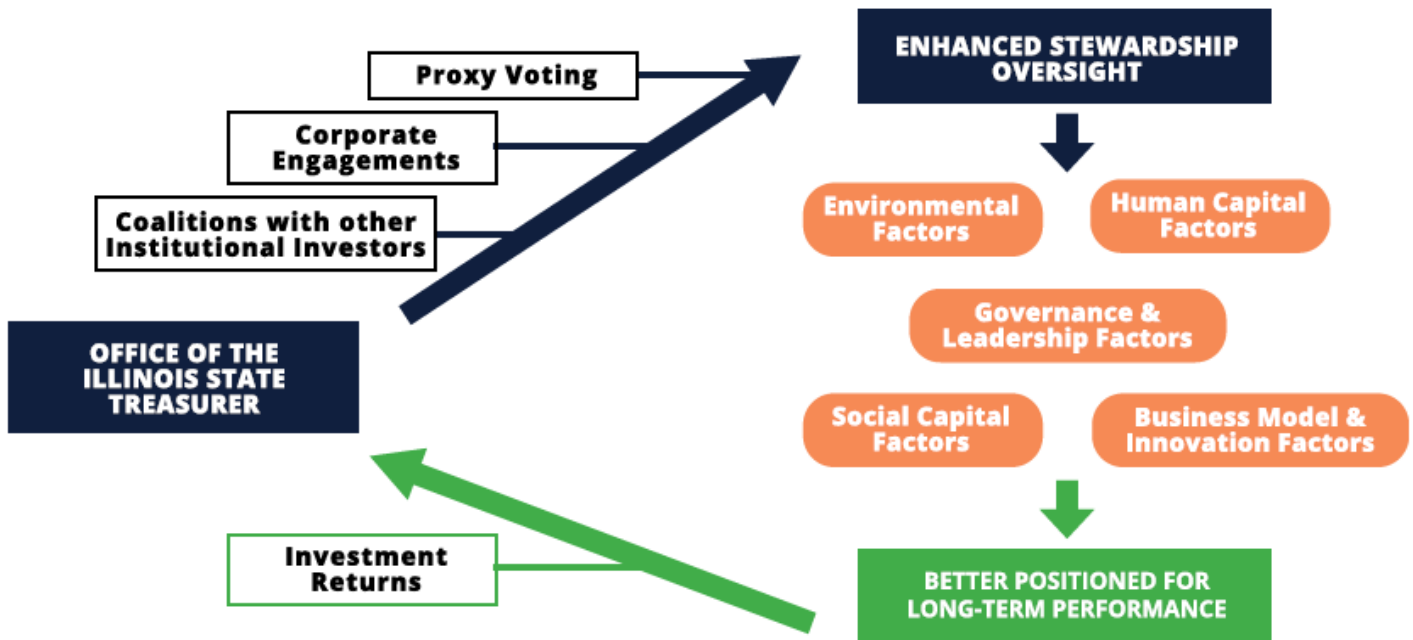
Proxy Voting

Corporate Engagements

Coalitions with other Institutional Investors

OFFICE OF THE ILLINOIS STATE TREASURER

ENHANCED STEWARDSHIP OVERSIGHT

Environmental Factors

Human Capital Factors

Governance & Leadership Factors

Social Capital Factors

Business Model & Innovation Factors

BETTER POSITIONED FOR LONG-TERM PERFORMANCE

Investment Returns